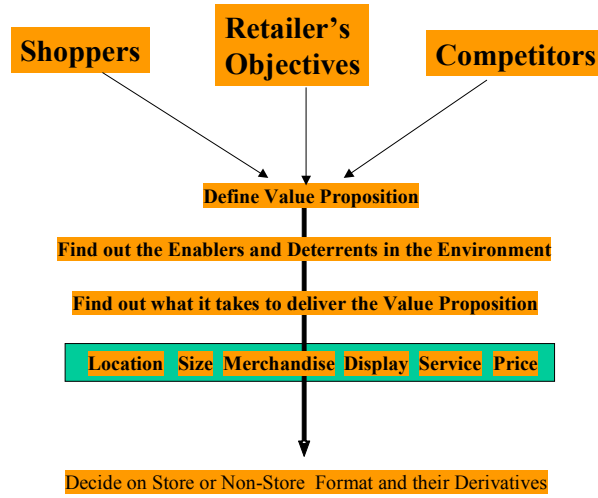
Shoppers

Retailer's Objectives

Competitors

Define Value Proposition

Find out the Enablers and Deterrents in the Environment

Find out what it takes to deliver the Value Proposition

Location Size Merchandise Display Service Price

Decide on Store or Non-Store Format and their Derivatives